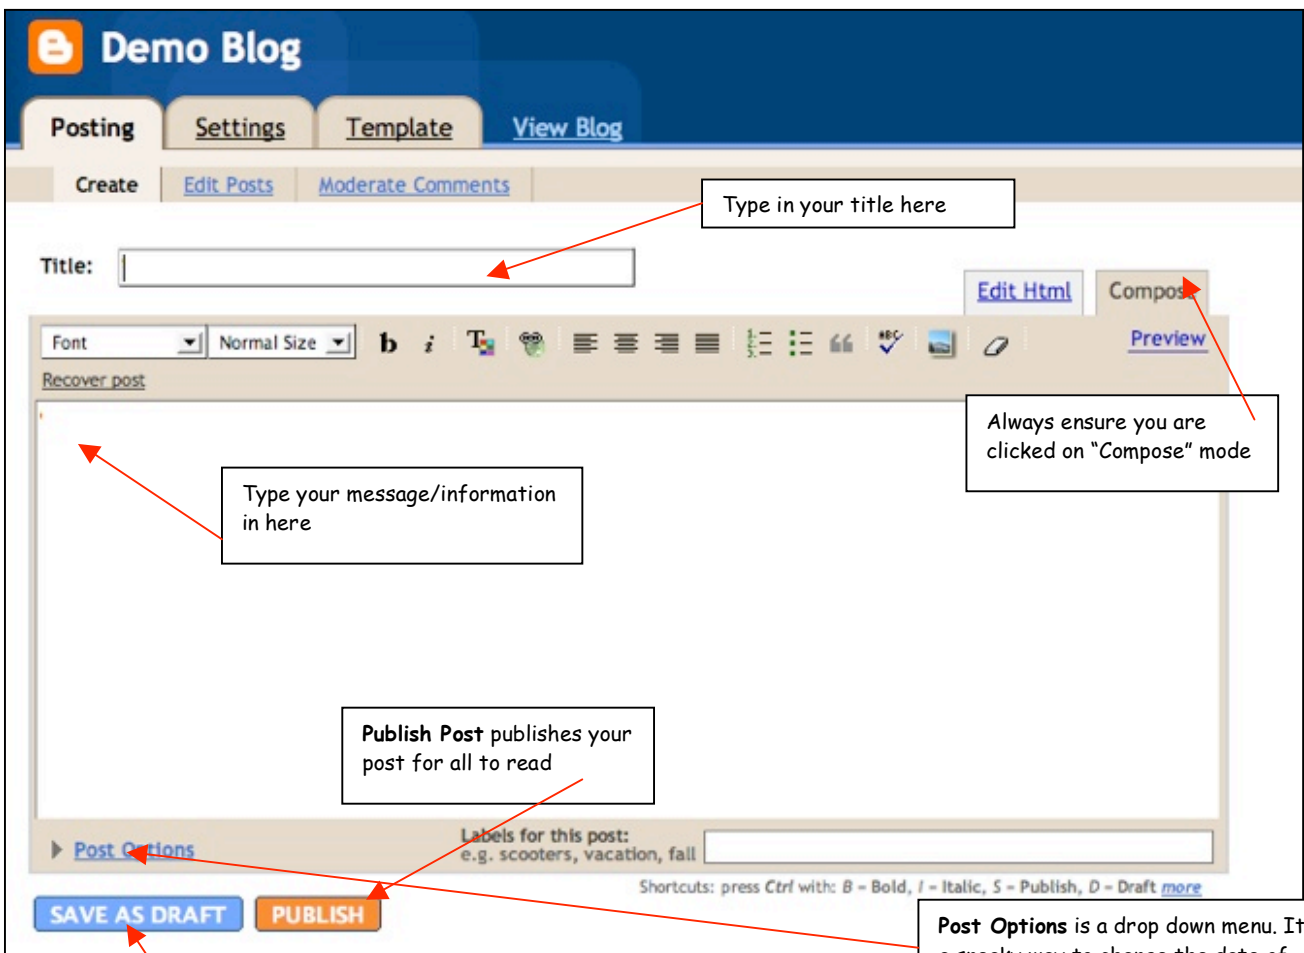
Demo Blog

Posting
Settings
Template
View Blog

Create
Edit Posts
Moderate Comments

Type in your title here

Title:

Edit Html
Compose

Font
Normal Size
Preview

Recover post

Always ensure you are clicked on "Compose" mode

Type your message/information in here

**Publish Post** publishes your post for all to read

Post Options
Labels for this post:
e.g. scooters, vacation, fall

Shortcuts: press Ctrl with: B = Bold, I = Italic, S = Publish, D = Draft more

SAVE AS DRAFT
PUBLISH

**Post Options** is a drop down menu. It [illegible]